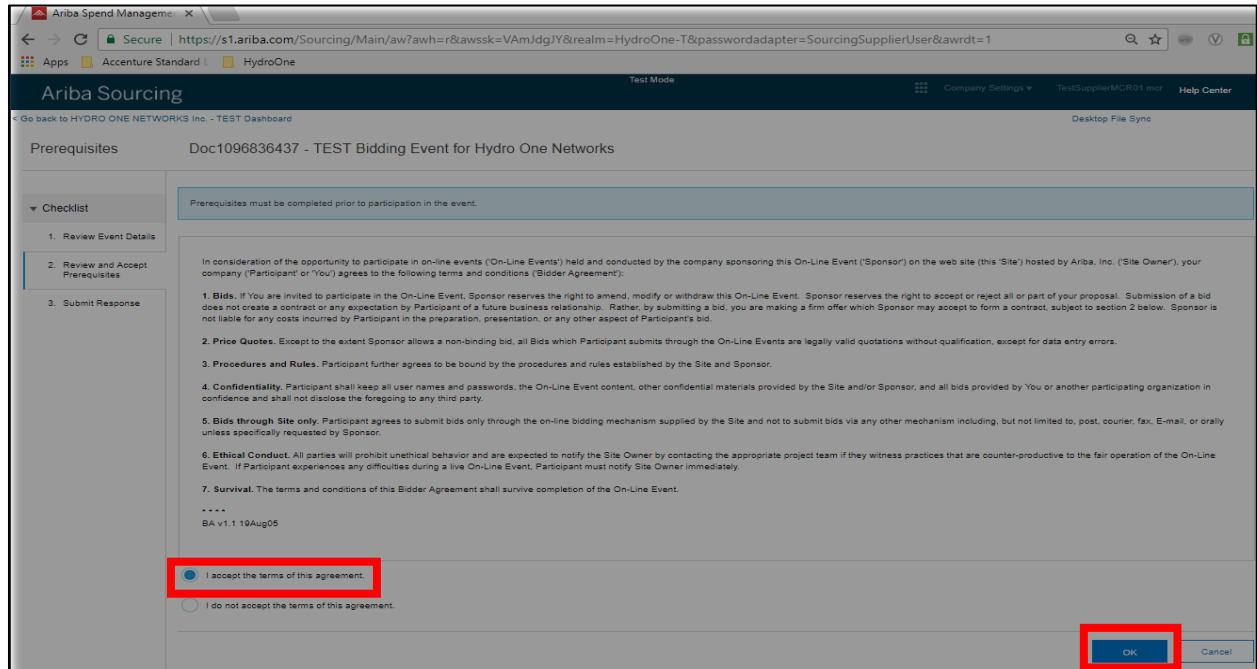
Ariba Spend Manageme ×

Secure | https://s1.ariba.com/Sourcing/Main/aw?awh=r&awssk=VAmJdgJY&realm=HydroOne-T&passwordadapter=SourcingSupplierUser&awrdt=1

Apps Accenture Standard HydroOne

Test Mode

Ariba Sourcing

Company Settings ▾ TestSupplierMCR01 mcr Help Center

< Go back to HYDRO ONE NETWORKS Inc. - TEST Dashboard

Desktop File Sync

Prerequisites

Doc1096836437 - TEST Bidding Event for Hydro One Networks

▾ Checklist

1. Review Event Details

2. Review and Accept Prerequisites

3. Submit Response

Prerequisites must be completed prior to participation in the event.

In consideration of the opportunity to participate in on-line events ('On-Line Events') held and conducted by the company sponsoring this On-Line Event ('Sponsor') on the web site (this 'Site') hosted by Ariba, Inc. ('Site Owner'), your company ('Participant' or 'You') agrees to the following terms and conditions ('Bidder Agreement'):

1. Bids. If You are invited to participate in the On-Line Event, Sponsor reserves the right to amend, modify or withdraw this On-Line Event. Sponsor reserves the right to accept or reject all or part of your proposal. Submission of a bid does not create a contract or any expectation by Participant of a future business relationship. Rather, by submitting a bid, you are making a firm offer which Sponsor may accept to form a contract, subject to section 2 below. Sponsor is not liable for any costs incurred by Participant in the preparation, presentation, or any other aspect of Participant's bid.

2. Price Quotes. Except to the extent Sponsor allows a non-binding bid, all Bids which Participant submits through the On-Line Events are legally valid quotations without qualification, except for data entry errors.

3. Procedures and Rules. Participant further agrees to be bound by the procedures and rules established by the Site and Sponsor.

4. Confidentiality. Participant shall keep all user names and passwords, the On-Line Event content, other confidential materials provided by the Site and/or Sponsor, and all bids provided by You or another participating organization in confidence and shall not disclose the foregoing to any third party.

5. Bids through Site only. Participant agrees to submit bids only through the on-line bidding mechanism supplied by the Site and not to submit bids via any other mechanism including, but not limited to, post, courier, fax, E-mail, or orally unless specifically requested by Sponsor.

6. Ethical Conduct. All parties will prohibit unethical behavior and are expected to notify the Site Owner by contacting the appropriate project team if they witness practices that are counter-productive to the fair operation of the On-Line Event. If Participant experiences any difficulties during a live On-Line Event, Participant must notify Site Owner immediately.

7. Survival. The terms and conditions of this Bidder Agreement shall survive completion of the On-Line Event.

* * * *
BA v1.1 19Aug05

I accept the terms of this agreement.

I do not accept the terms of this agreement.

OK

Cancel